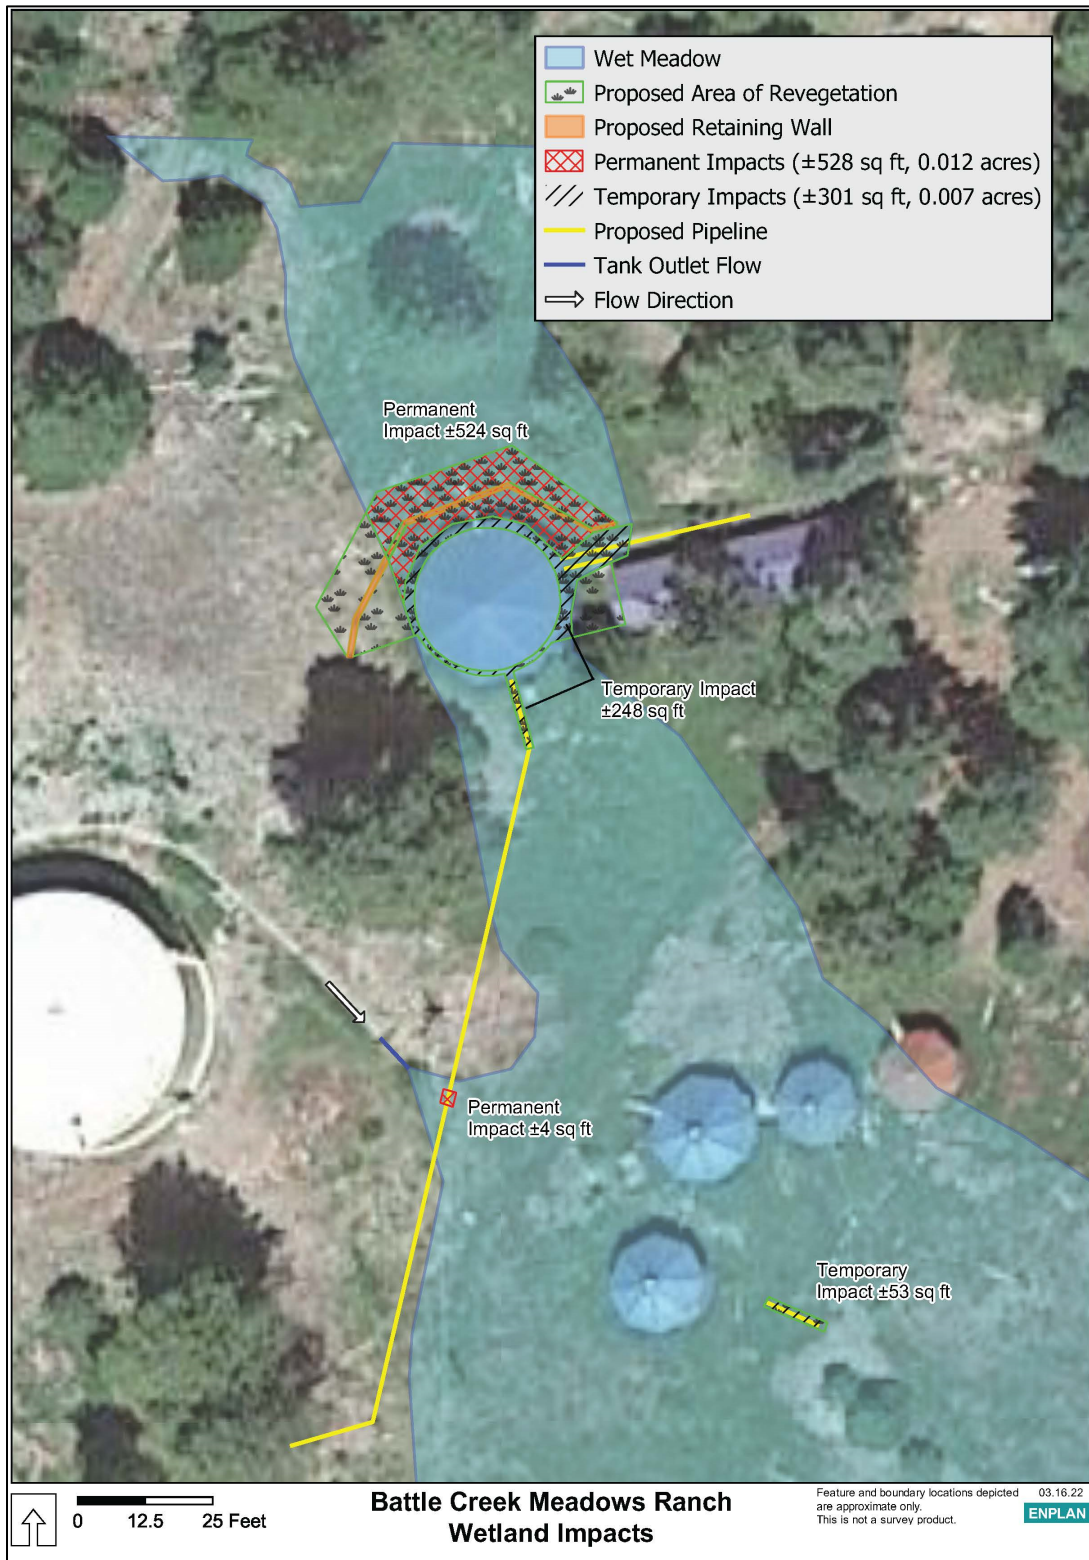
Wet Meadow
Proposed Area of Revegetation
Proposed Retaining Wall
Permanent Impacts (±528 sq ft, 0.012 acres)
Temporary Impacts (±301 sq ft, 0.007 acres)
Proposed Pipeline
Tank Outlet Flow
Flow Direction

Permanent Impact ±524 sq ft

Temporary Impact ±248 sq ft

Permanent Impact ±4 sq ft

Temporary Impact ±53 sq ft

0 12.5 25 Feet

Battle Creek Meadows Ranch
Wetland Impacts

Feature and boundary locations depicted are approximate only. This is not a survey product.

03.16.22

ENPLAN